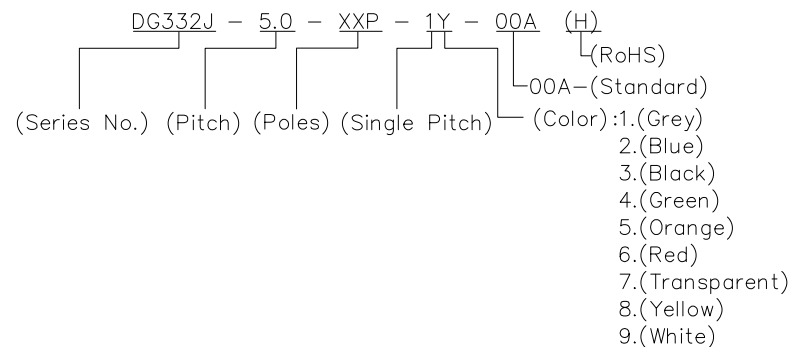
DG332J - 5.0 - XXP - 1Y - 00A (H)

(RoHS)

00A-(Standard)

(Series No.) (Pitch) (Poles) (Single Pitch) (Color):1.(Grey)
2.(Blue)
3.(Black)
4.(Green)
5.(Orange)
6.(Red)
7.(Transparent)
8.(Yellow)
9.(White)